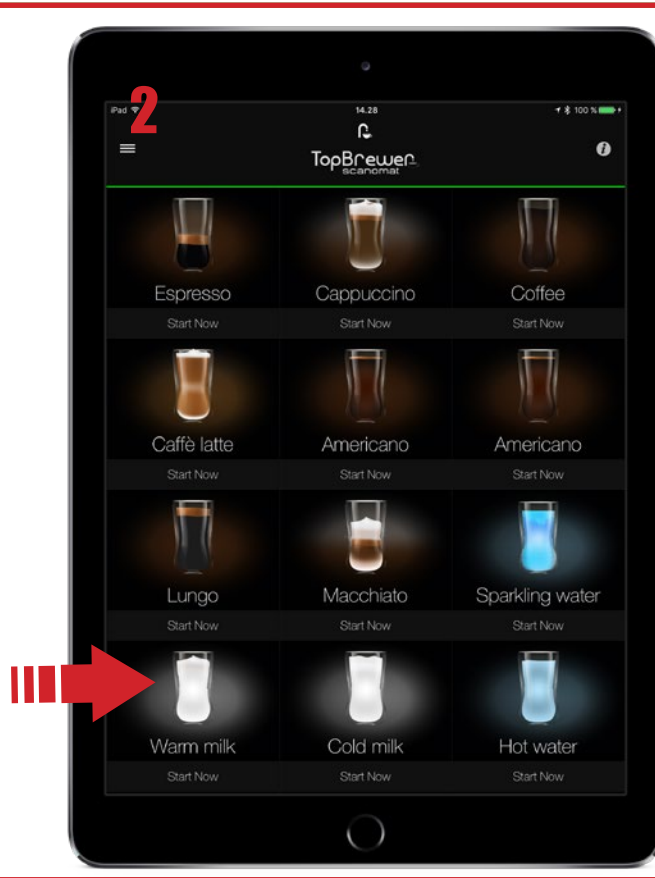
2

iPad 14.28 100 %

TopBrewer scanomat

Espresso
Start Now

Cappuccino
Start Now

Coffee
Start Now

Caffè latte
Start Now

Americano
Start Now

Americano
Start Now

Lungo
Start Now

Macchiato
Start Now

Sparkling water
Start Now

Warm milk
Start Now

Cold milk
Start Now

Hot water
Start Now